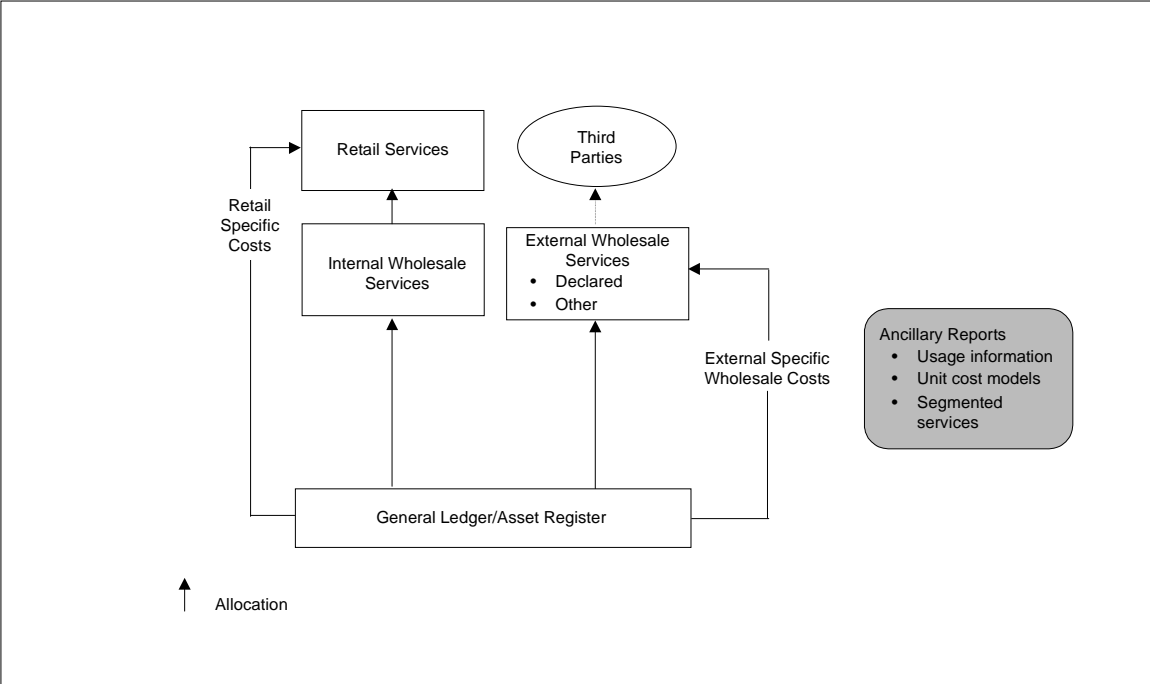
Retail Services

Third Parties

Retail Specific Costs

Internal Wholesale Services

External Wholesale Services
• Declared
• Other

Ancillary Reports
• Usage information
• Unit cost models
• Segmented services

External Specific Wholesale Costs

General Ledger/Asset Register

Allocation